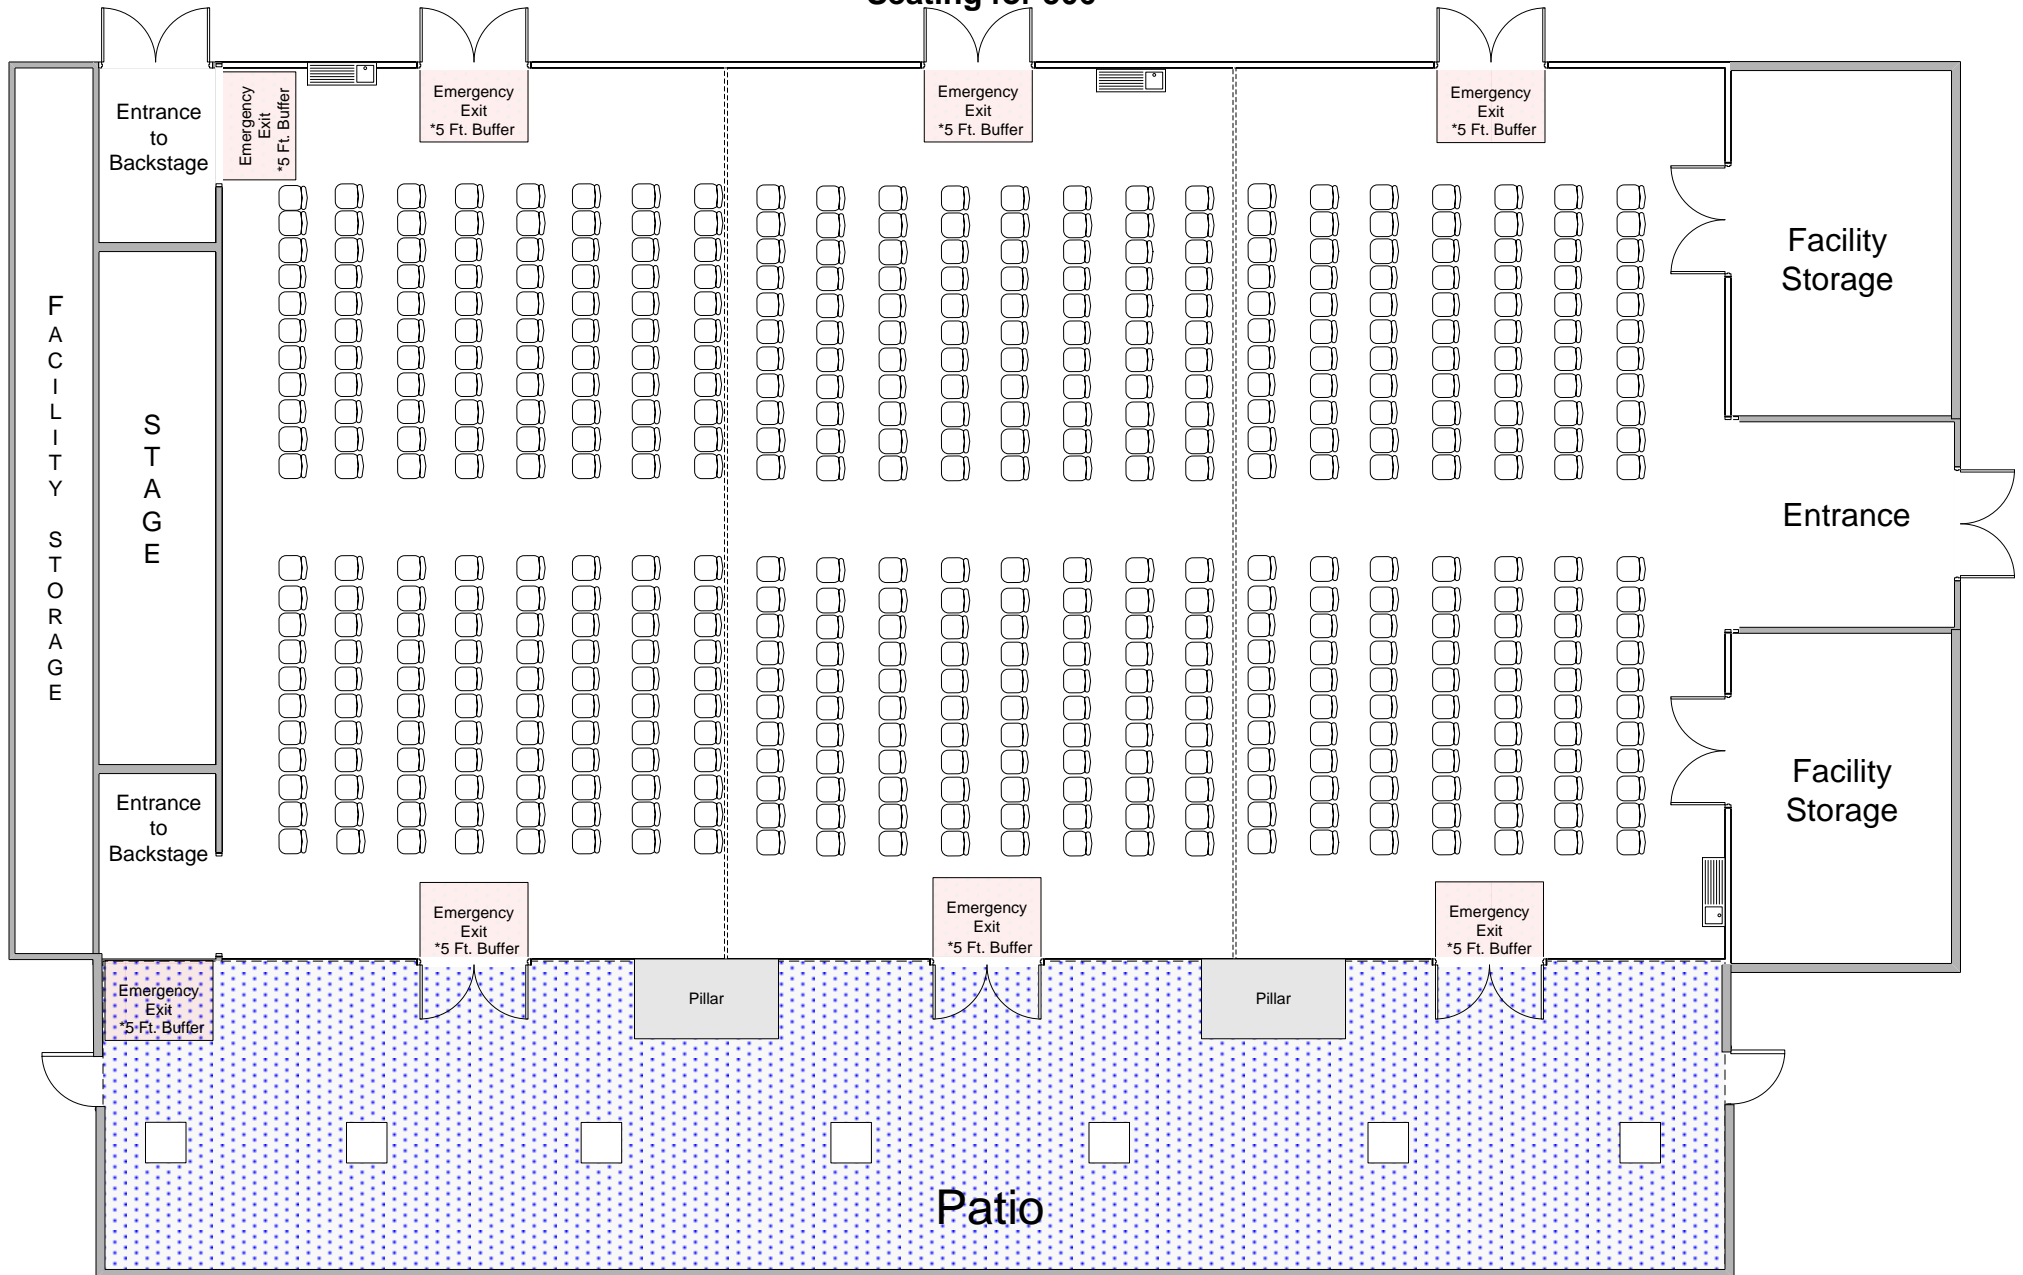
Seating for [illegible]

Entrance to Backstage

Emergency Exit *5 Ft. Buffer

Emergency Exit *5 Ft. Buffer

Emergency Exit *5 Ft. Buffer

Emergency Exit *5 Ft. Buffer

Facility Storage

F A C I L I T Y S T O R A G E

S T A G E

Entrance

Facility Storage

Entrance to Backstage

Emergency Exit *5 Ft. Buffer

Emergency Exit *5 Ft. Buffer

Emergency Exit *5 Ft. Buffer

Emergency Exit *5 Ft. Buffer

Pillar

Pillar

Patio